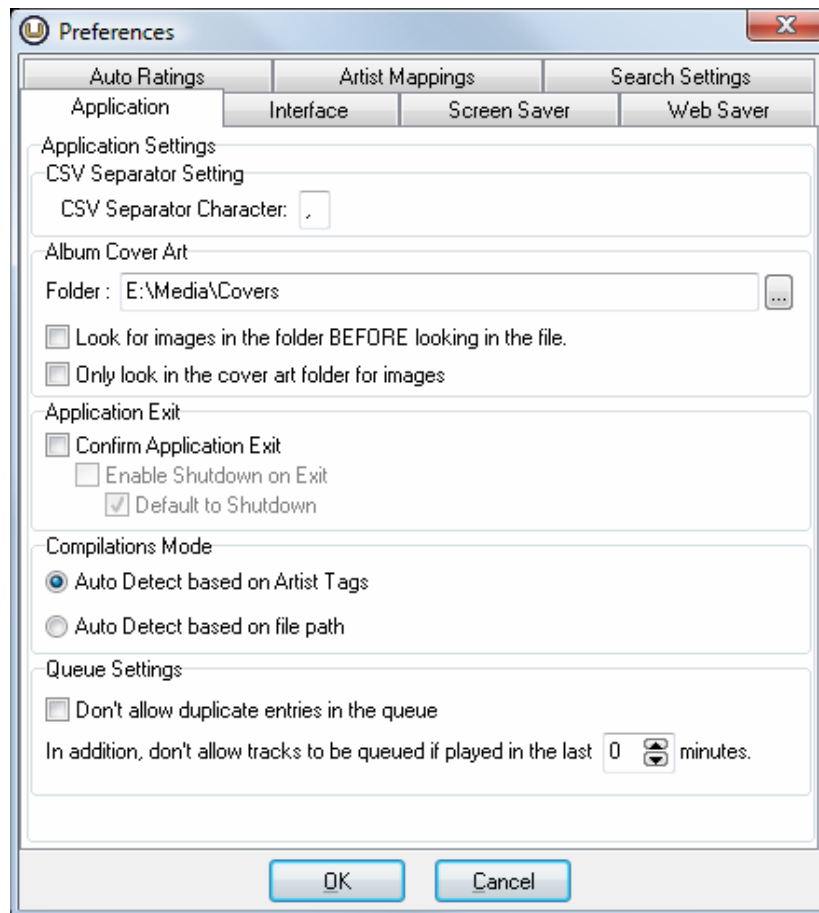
Preferences

Auto Ratings | Artist Mappings | Search Settings
Application | Interface | Screen Saver | Web Saver

Application Settings

CSV Separator Setting
CSV Separator Character: ,

Album Cover Art
Folder : E:\Media\Covers ...
Look for images in the folder BEFORE looking in the file.
Only look in the cover art folder for images

Application Exit
Confirm Application Exit
Enable Shutdown on Exit
Default to Shutdown

Compilations Mode
Auto Detect based on Artist Tags
Auto Detect based on file path

Queue Settings
Don't allow duplicate entries in the queue
In addition, don't allow tracks to be queued if played in the last 0 minutes.

OK
Cancel